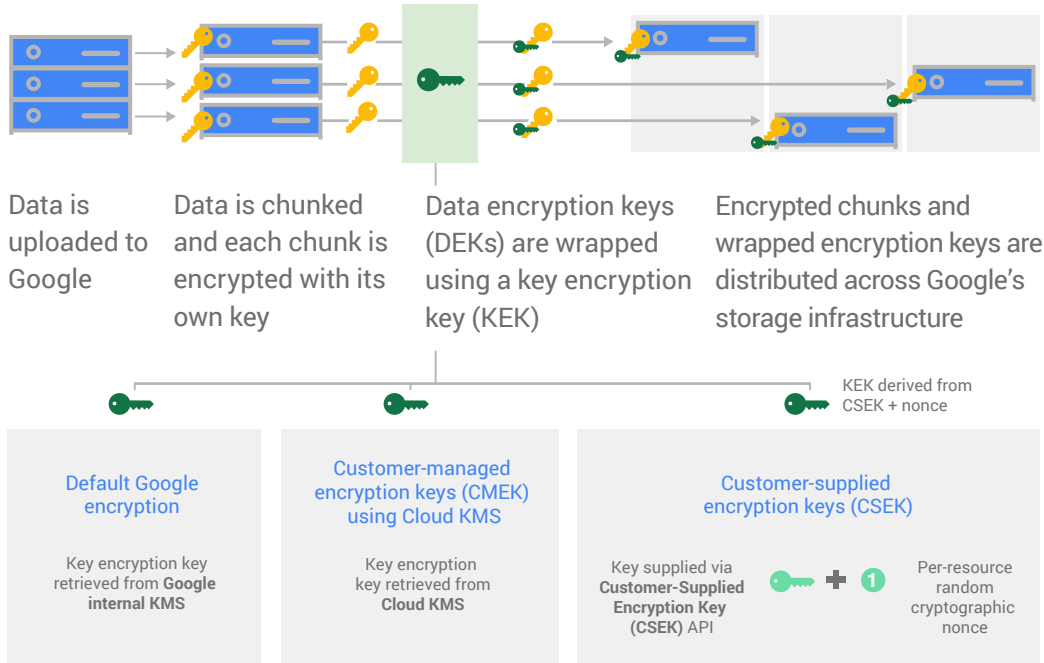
Data is uploaded to Google

Data is chunked and each chunk is encrypted with its own key

Data encryption keys (DEKs) are wrapped using a key encryption key (KEK)

Encrypted chunks and wrapped encryption keys are distributed across Google's storage infrastructure

KEK derived from CSEK + nonce

Default Google encryption

Key encryption key retrieved from **Google internal KMS**

Customer-managed encryption keys (CMEK) using Cloud KMS

Key encryption key retrieved from **Cloud KMS**

Customer-supplied encryption keys (CSEK)

Key supplied via **Customer-Supplied Encryption Key (CSEK)** API

+ 1

Per-resource random cryptographic nonce